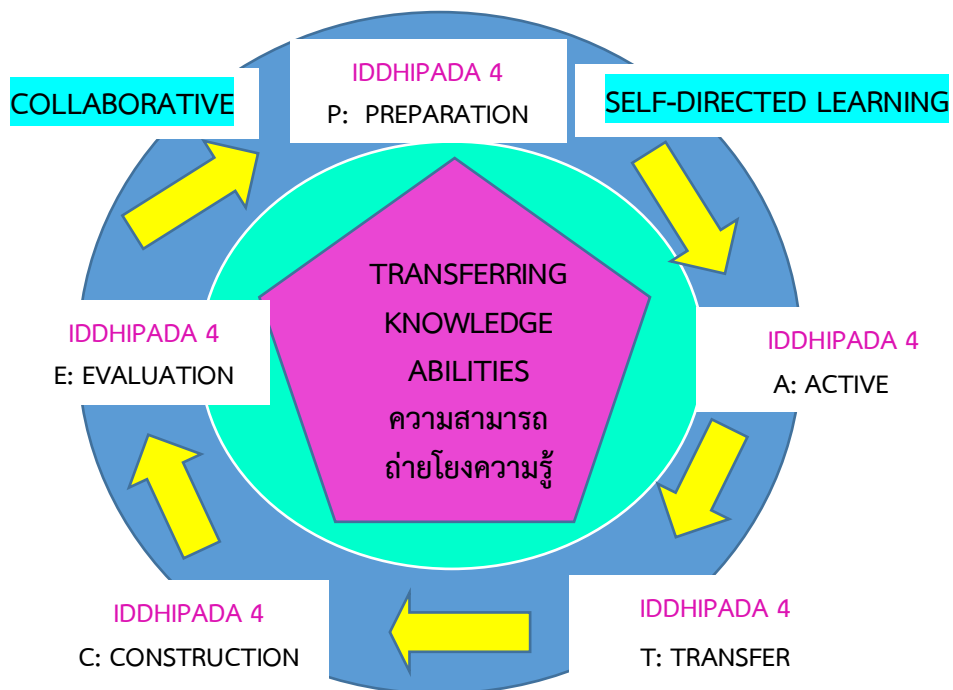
COLLABORATIVE

IDDHIPADA 4
P: PREPARATION

SELF-DIRECTED LEARNING

TRANSFERRING
KNOWLEDGE
ABILITIES
ความสามารถ
ถ่ายโยงความรู้

IDDHIPADA 4
E: EVALUATION

IDDHIPADA 4
A: ACTIVE

IDDHIPADA 4
C: CONSTRUCTION

IDDHIPADA 4
T: TRANSFER